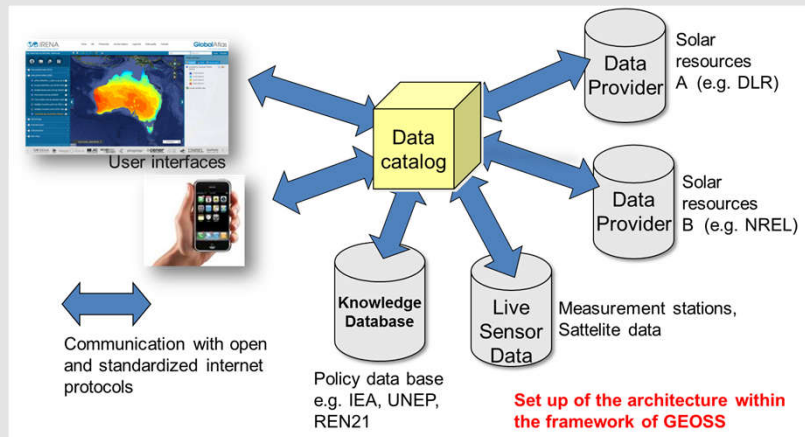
IRENA

Global Atlas

User interfaces

Data catalog

Data Provider

Solar resources A (e.g. DLR)

Data Provider

Solar resources B (e.g. NREL)

Knowledge Database

Policy data base e.g. IEA, UNEP, REN21

Live Sensor Data

Measurement stations, Sattelite data

Communication with open and standardized internet protocols

Set up of the architecture within the framework of GEOSS